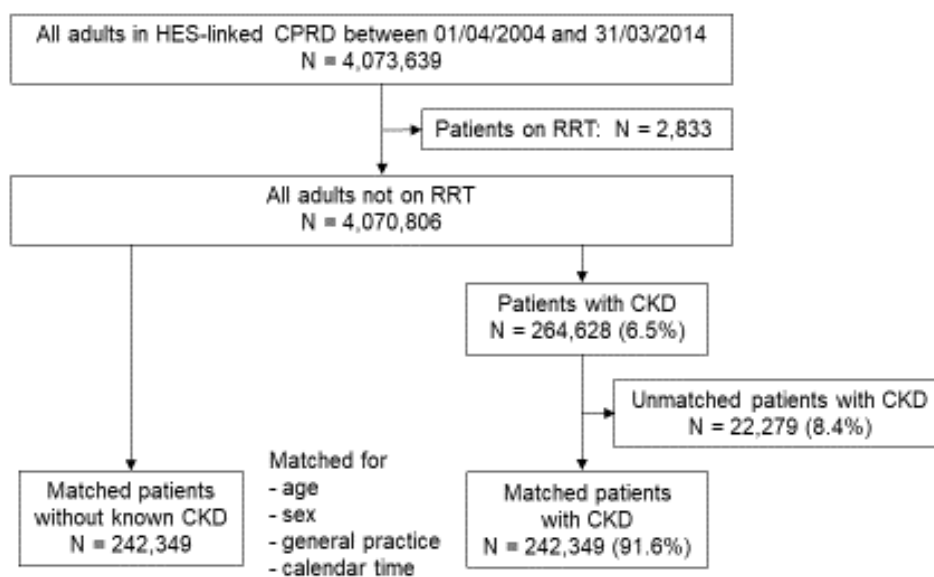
All adults in HES-linked CPRD between 01/04/2004 and 31/03/2014
N = 4,073,639

Patients on RRT: N = 2,833

All adults not on RRT
N = 4,070,806

Patients with CKD
N = 264,628 (6.5%)

Unmatched patients with CKD
N = 22,279 (8.4%)

Matched patients without known CKD
N = 242,349

Matched for
- age
- sex
- general practice
- calendar time

Matched patients with CKD
N = 242,349 (91.6%)